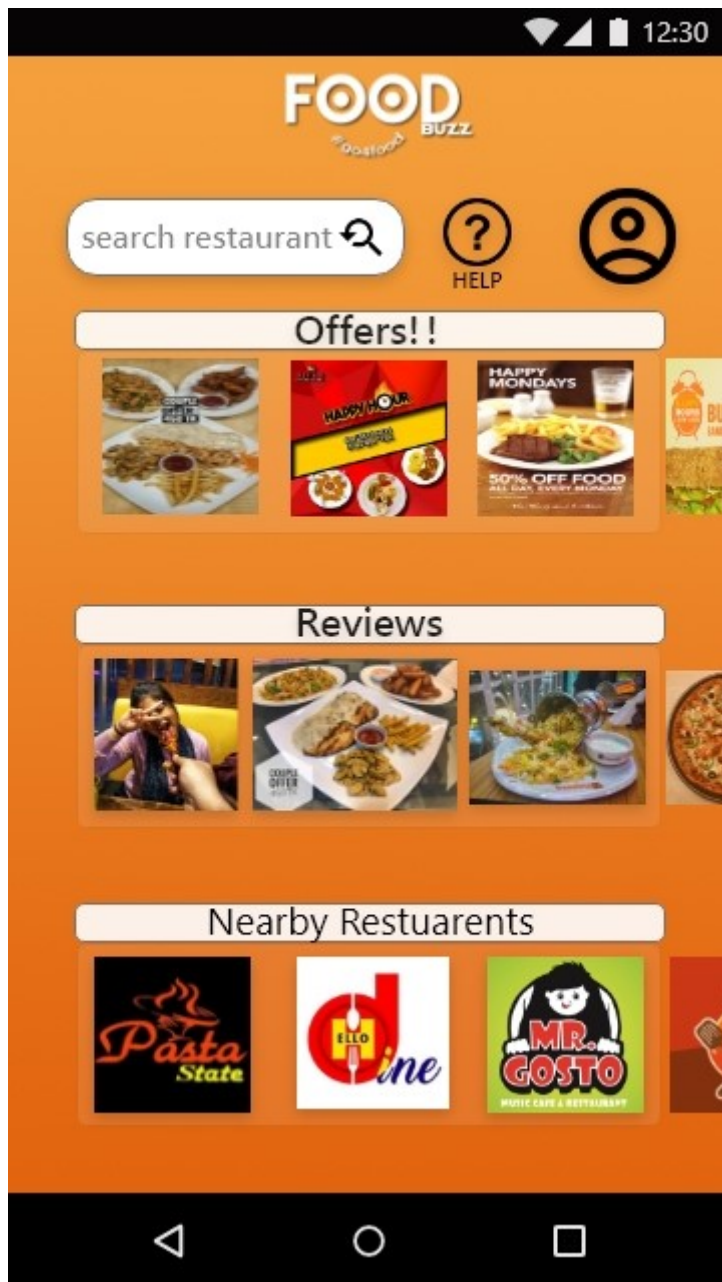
12:30

FOOD BUZZ
#foodfood

search restaurant

HELP

Offers!!

HAPPY HOUR

HAPPY MONDAYS
50% OFF FOOD
ALL DAY, EVERY MONDAY

Reviews

COUPLE OFFER

Nearby Restuarents

Pasta State

HELLO Dine

MR. GOSTO
MUSIC CAFE & RESTAURANT